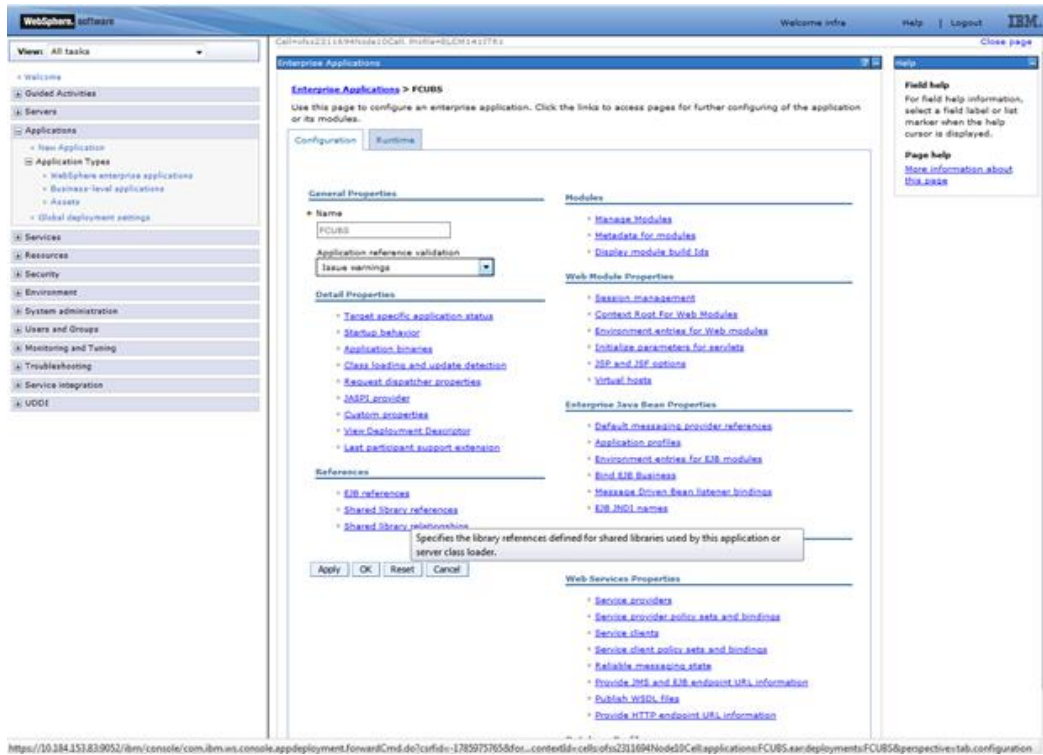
WebSphere software

Welcome infra Help | Logout IBM.

View: All tasks

Cell=ofss2311694Node10Cell, Profile=BLCM1412781

Close page

< Welcome
Guided Activities
Servers
Applications
• New Application
Application Types
• WebSphere enterprise applications
• Business-level applications
• Assets
• Global deployment settings
Services
Resources
Security
Environment
System administration
Users and Groups
Monitoring and Tuning
Troubleshooting
Service integration
UDDI

Enterprise Applications

Enterprise Applications > FCUBS

Use this page to configure an enterprise application. Click the links to access pages for further configuring of the application or its modules.

Configuration Runtime

General Properties

* Name
FCUBS

Application reference validation
Issue warnings

Detail Properties

• Target specific application status
• Startup behavior
• Application binaries
• Class loading and update detection
• Request dispatcher properties
• JASPI provider
• Custom properties
• View Deployment Descriptor
• Last participant support extension

References

• EJB references
• Shared library references
• Shared library relationships

Specifies the library references defined for shared libraries used by this application or server class loader.

Apply OK Reset Cancel

Modules

• Manage Modules
• Metadata for modules
• Display module build Ids

Web Module Properties

• Session management
• Context Root For Web Modules
• Environment entries for Web modules
• Initialize parameters for servlets
• JSP and JSF options
• Virtual hosts

Enterprise Java Bean Properties

• Default messaging provider references
• Application profiles
• Environment entries for EJB modules
• Bind EJB Business
• Message Driven Bean listener bindings
• EJB JNDI names

Web Services Properties

• Service providers
• Service provider policy sets and bindings
• Service clients
• Service client policy sets and bindings
• Reliable messaging state
• Provide JMS and EJB endpoint URL information
• Publish WSDL files
• Provide HTTP endpoint URL information

Help

Field help
For field help information, select a field label or list marker when the help cursor is displayed.

Page help
More information about this page

https://10.184.153.83:9052/ibm/console/com.ibm.ws.console.appdeployment.forwardCmd.do?csrfid=-1785975765&for...contextId=cells:ofss2311694Node10Cell:applications:FCUBS.ear:deployments:FCUBS&perspective=tab.configuration